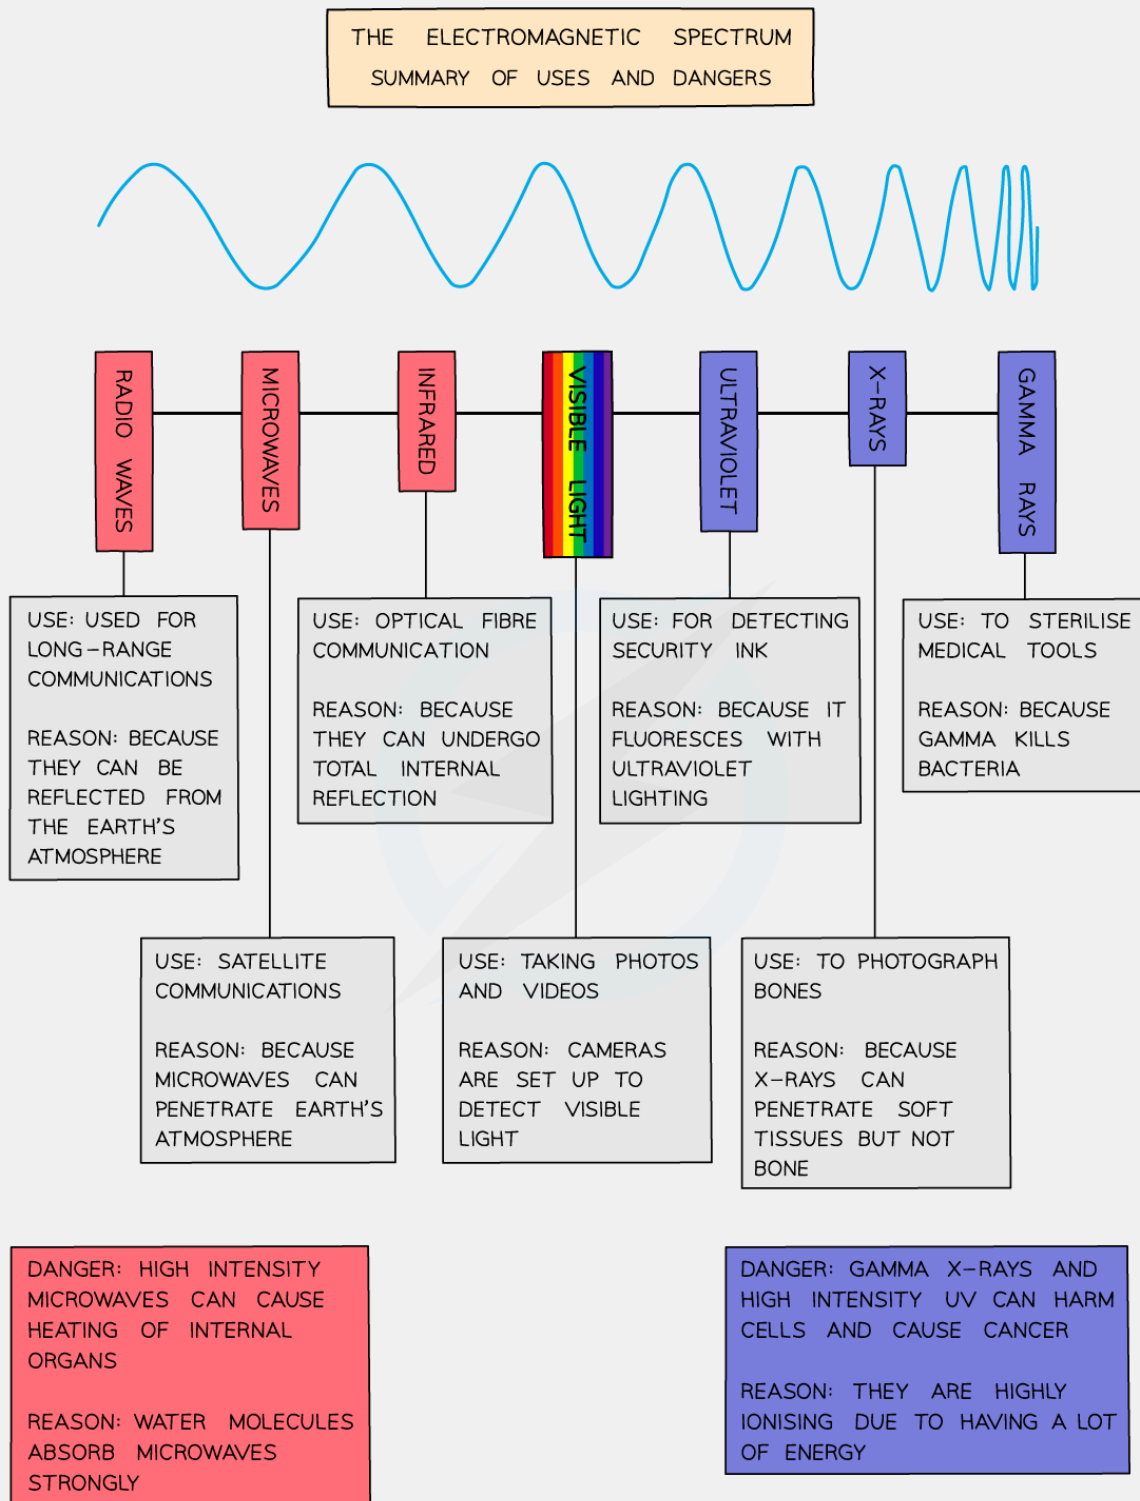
THE ELECTROMAGNETIC SPECTRUM
SUMMARY OF USES AND DANGERS

RADIO WAVES

MICROWAVES

INFRARED

VISIBLE LIGHT

ULTRAVIOLET

X-RAYS

GAMMA RAYS

USE: USED FOR LONG-RANGE COMMUNICATIONS

REASON: BECAUSE THEY CAN BE REFLECTED FROM THE EARTH'S ATMOSPHERE

USE: OPTICAL FIBRE COMMUNICATION

REASON: BECAUSE THEY CAN UNDERGO TOTAL INTERNAL REFLECTION

USE: FOR DETECTING SECURITY INK

REASON: BECAUSE IT FLUORESCES WITH ULTRAVIOLET LIGHTING

USE: TO STERILISE MEDICAL TOOLS

REASON: BECAUSE GAMMA KILLS BACTERIA

USE: SATELLITE COMMUNICATIONS

REASON: BECAUSE MICROWAVES CAN PENETRATE EARTH'S ATMOSPHERE

USE: TAKING PHOTOS AND VIDEOS

REASON: CAMERAS ARE SET UP TO DETECT VISIBLE LIGHT

USE: TO PHOTOGRAPH BONES

REASON: BECAUSE X-RAYS CAN PENETRATE SOFT TISSUES BUT NOT BONE

DANGER: HIGH INTENSITY MICROWAVES CAN CAUSE HEATING OF INTERNAL ORGANS

REASON: WATER MOLECULES ABSORB MICROWAVES STRONGLY

DANGER: GAMMA X-RAYS AND HIGH INTENSITY UV CAN HARM CELLS AND CAUSE CANCER

REASON: THEY ARE HIGHLY IONISING DUE TO HAVING A LOT OF ENERGY